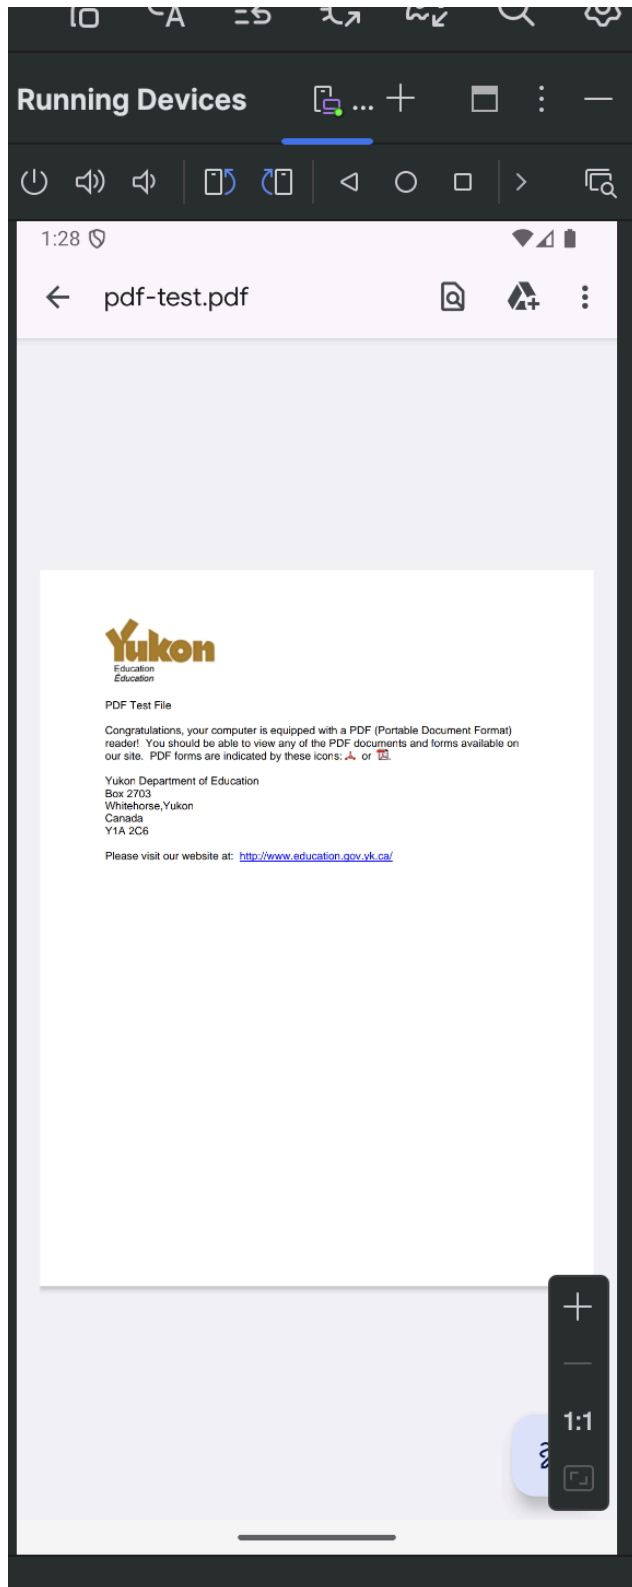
Running Devices

1:28

pdf-test.pdf

Yukon
Education
Éducation

PDF Test File

Congratulations, your computer is equipped with a PDF (Portable Document Format) reader! You should be able to view any of the PDF documents and forms available on our site. PDF forms are indicated by these icons: or .

Yukon Department of Education
Box 2703
Whitehorse,Yukon
Canada
Y1A 2C6

Please visit our website at: http://www.education.gov.yk.ca/

1:1